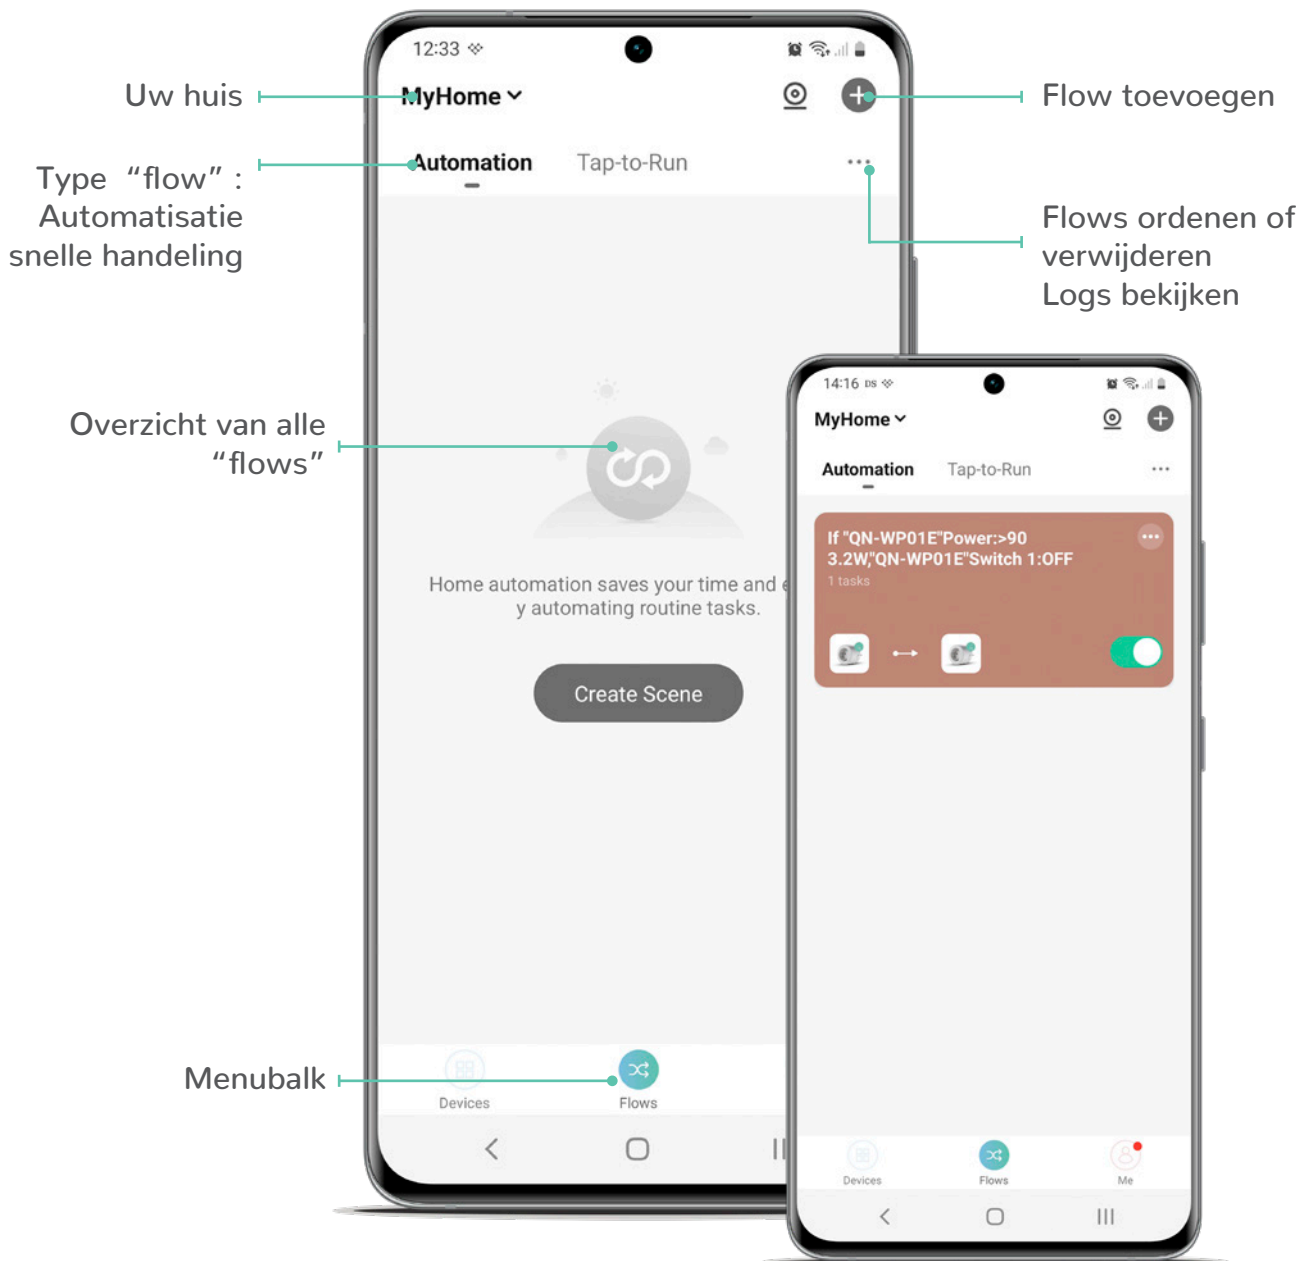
Uw huis

Type “flow” : Automatisatie snelle handeling

Overzicht van alle “flows”

Menubalk

Flow toevoegen

Flows ordenen of verwijderen Logs bekijken

12:33

MyHome

Automation Tap-to-Run ···

Home automation saves your time and e y automating routine tasks.

Create Scene

Devices Flows

14:16

MyHome

Automation Tap-to-Run ···

If "QN-WP01E"Power:>90 3.2W,"QN-WP01E"Switch 1:OFF

1 tasks

Devices Flows Me